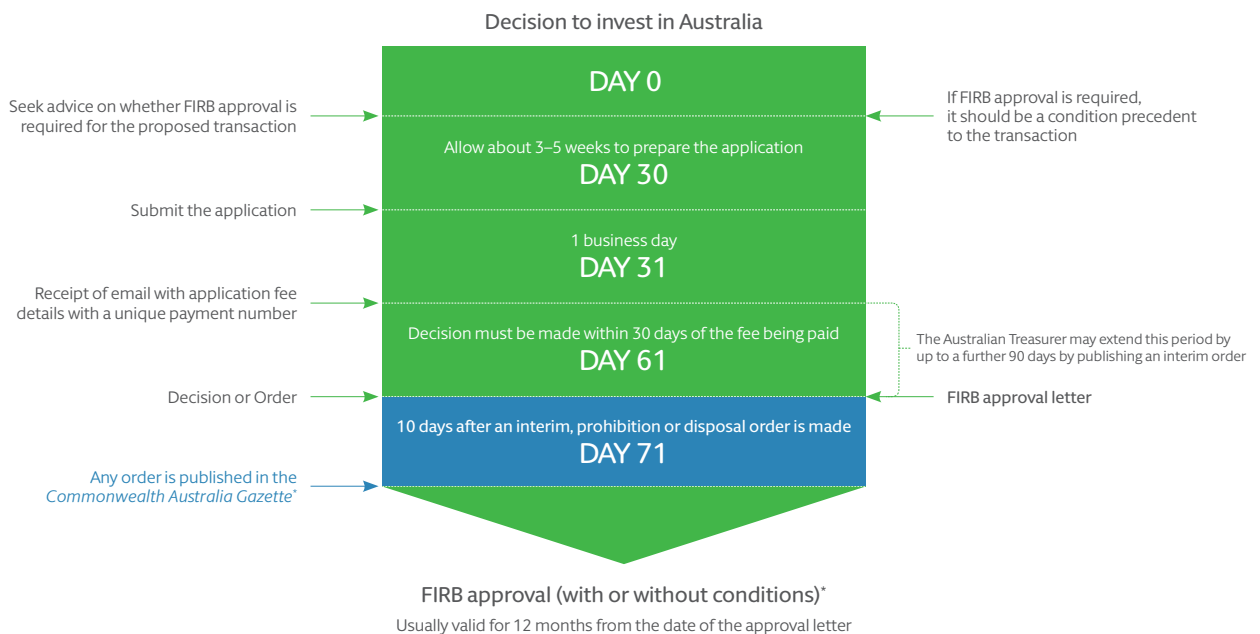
Decision to invest in Australia

DAY 0

Seek advice on whether FIRB approval is required for the proposed transaction

If FIRB approval is required, it should be a condition precedent to the transaction

Allow about 3–5 weeks to prepare the application

DAY 30

Submit the application

1 business day

DAY 31

Receipt of email with application fee details with a unique payment number

Decision must be made within 30 days of the fee being paid

DAY 61

The Australian Treasurer may extend this period by up to a further 90 days by publishing an interim order

Decision or Order

FIRB approval letter

10 days after an interim, prohibition or disposal order is made

DAY 71

Any order is published in the *Commonwealth Australia Gazette*\*

FIRB approval (with or without conditions)\*

Usually valid for 12 months from the date of the approval letter